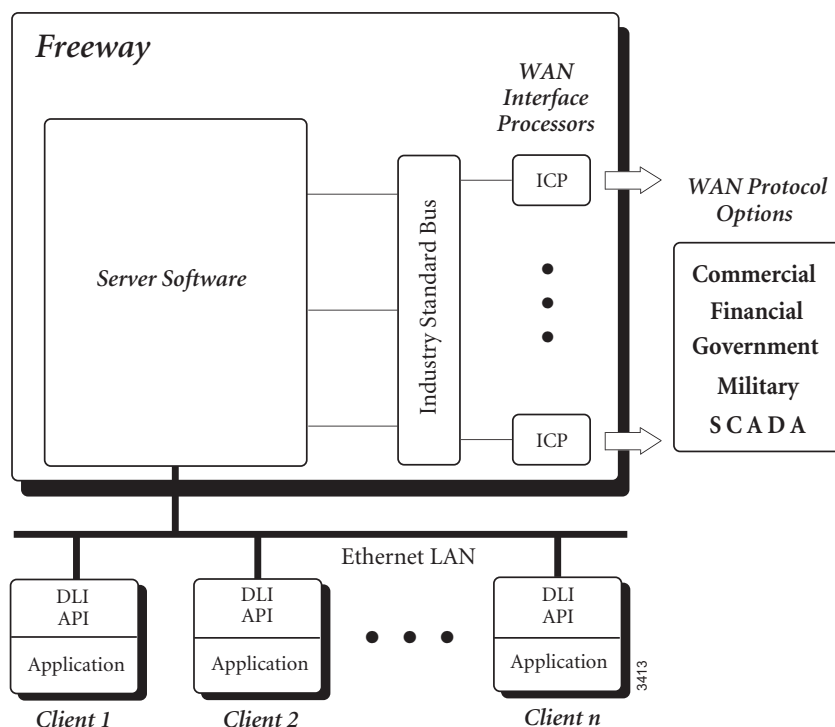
Freeway

WAN Interface Processors

Server Software

Industry Standard Bus

ICP

ICP

WAN Protocol Options

Commercial
Financial
Government
Military
SCADA

Ethernet LAN

DLI
API
Application
Client 1

DLI
API
Application
Client 2

DLI
API
Application
Client n

3413